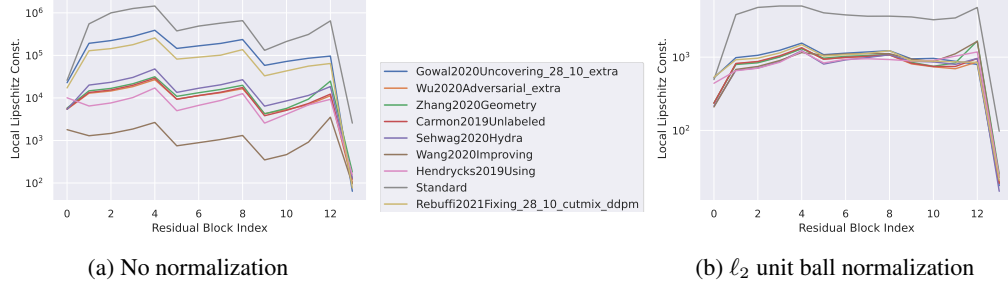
$10^6$
$10^5$
$10^4$
$10^3$
$10^2$
Local Lipschitz Const.
0 2 4 6 8 10 12
Residual Block Index

Gowal2020Uncovering_28_10_extra
Wu2020Adversarial_extra
Zhang2020Geometry
Carmon2019Unlabeled
Sehwag2020Hydra
Wang2020Improving
Hendrycks2019Using
Standard
Rebuffi2021Fixing_28_10_cutmix_ddpm

$10^3$
$10^2$
Local Lipschitz Const.
0 2 4 6 8 10 12
Residual Block Index

(a) No normalization

(b) $\ell_2$ unit ball normalization